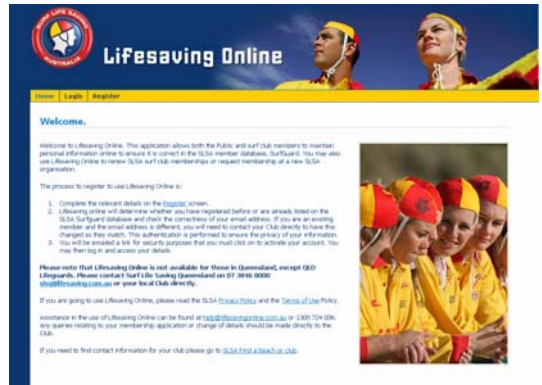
SURF LIFE SAVING AUSTRALIA

Lifesaving Online

Home | Login | Register

Welcome.

Welcome to Lifesaving Online. This application allows both the Public and surf club members to maintain personal information online to ensure it is correct in the SLSA member database, SurfGuard. You may also use Lifesaving Online to renew SLSA surf club memberships or request membership at a new SLSA organisation.

The process to register to use Lifesaving Online is:

1. Complete the relevant details on the Register screen.
2. Lifesaving online will determine whether you have registered before or are already listed on the SLSA Surfguard database and check the correctness of your email address. If you are an existing member and the email address is different, you will need to contact your Club directly to have this changed so they match. This authentication is performed to ensure the privacy of your information.
3. You will be emailed a link for security purposes that you must click on to activate your account. You may then log in and access your details.

Please note that Lifesaving Online is not available for those in Queensland, except QLD Lifeguards. Please contact Surf Life Saving Queensland on 07 3846 8000 slsq@lifesaving.com.au or your local Club directly.

If you are going to use Lifesaving Online, please read the SLSA Privacy Policy and the Terms of Use Policy.

Assistance in the use of Lifesaving Online can be found at help@lifesavingonline.com.au or 1300 724 006. Any queries relating to your membership application or change of details should be made directly to the Club.

If you need to find contact information for your club please go to SLSA Find a beach or club.